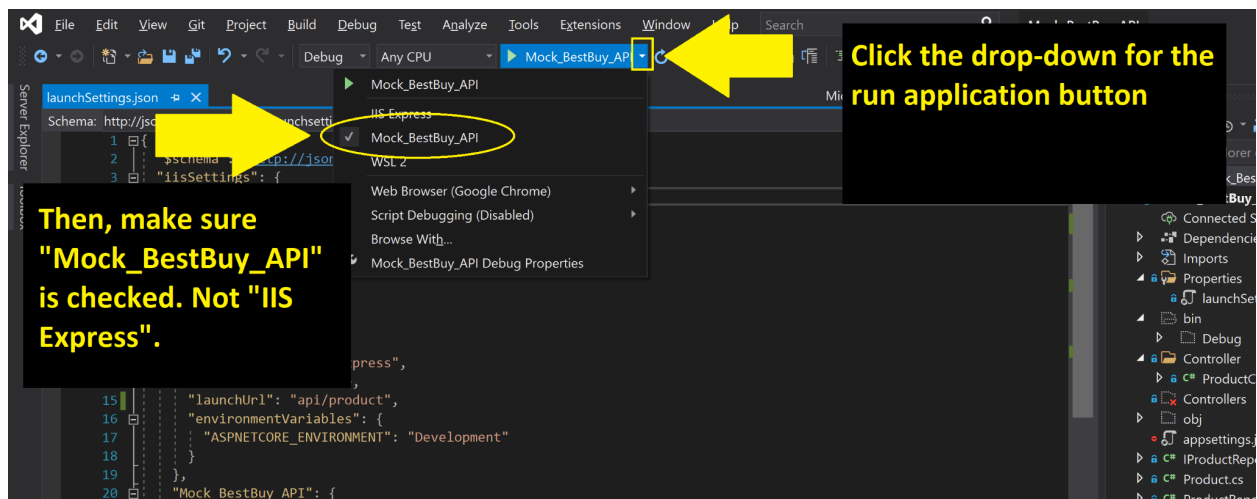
File Edit View Git Project Build Debug Test Analyze Tools Extensions Window Help Search

Debug Any CPU Mock_BestBuy_API

Click the drop-down for the run application button

launchSettings.json

Schema: http://json

Server Explorer

Toolbox

1 {
2 "$schema": "http://json
3 "iisSettings": {

Then, make sure "Mock_BestBuy_API" is checked. Not "IIS Express".

Mock_BestBuy_API
IIS Express
Mock_BestBuy_API
WSL 2
Web Browser (Google Chrome)
Script Debugging (Disabled)
Browse With...
Mock_BestBuy_API Debug Properties

xpress",
15 "launchUrl": "api/product",
16 "environmentVariables": {
17 "ASPNETCORE_ENVIRONMENT": "Development"
18 }
19 },
20 "Mock_BestBuy_API": {

Connected S
Dependencie
Imports
Properties
launchSet
bin
Debug
Controller
ProductC
Controllers
obj
appsettings.j
IProductRepo
Product.cs